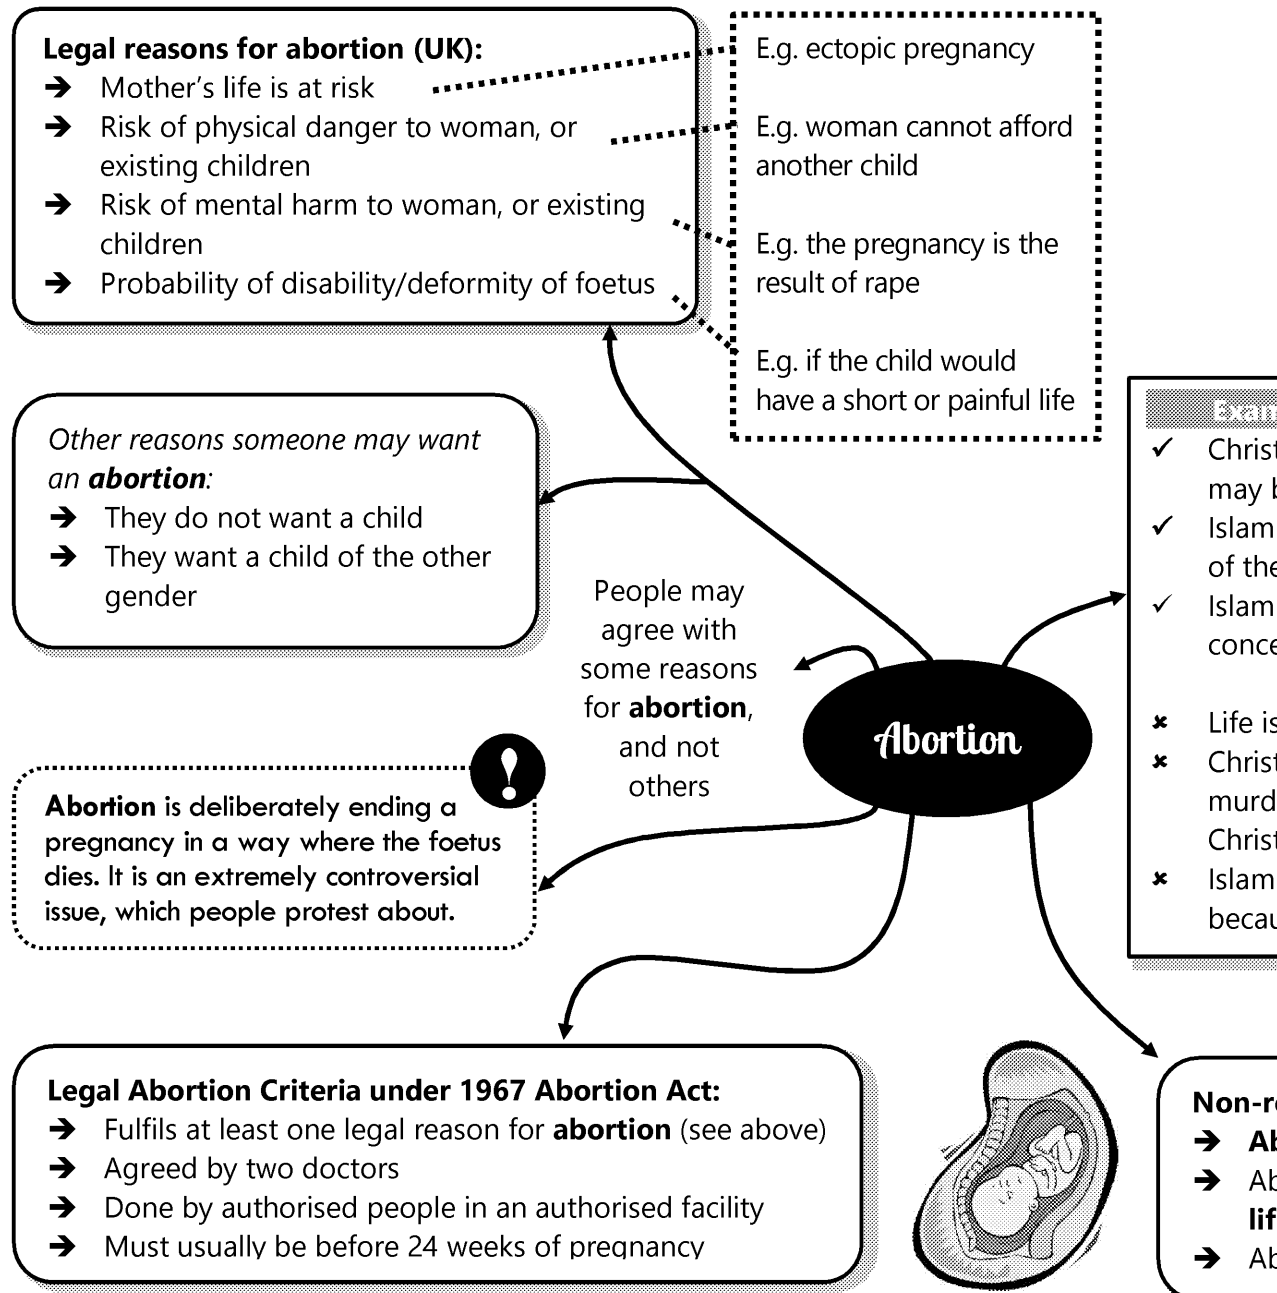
**Legal reasons for abortion (UK):**
➔ Mother's life is at risk
➔ Risk of physical danger to woman, or existing children
➔ Risk of mental harm to woman, or existing children
➔ Probability of disability/deformity of foetus

E.g. ectopic pregnancy

E.g. woman cannot afford another child

E.g. the pregnancy is the result of rape

E.g. if the child would have a short or painful life

*Other reasons someone may want an **abortion**:*
➔ They do not want a child
➔ They want a child of the other gender

People may agree with some reasons for **abortion**, and not others

Abortion

**Abortion is deliberately ending a pregnancy in a way where the foetus dies. It is an extremely controversial issue, which people protest about.**

Exam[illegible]
✓ Christ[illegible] may b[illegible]
✓ Islam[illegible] of the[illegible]
✓ Islam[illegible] conce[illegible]
✗ Life is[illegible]
✗ Christ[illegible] murd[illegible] Christ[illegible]
✗ Islam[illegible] becau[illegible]

**Legal Abortion Criteria under 1967 Abortion Act:**
➔ Fulfils at least one legal reason for **abortion** (see above)
➔ Agreed by two doctors
➔ Done by authorised people in an authorised facility
➔ Must usually be before 24 weeks of pregnancy

**Non-r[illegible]**
➔ **Ab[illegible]**
➔ Ab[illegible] **lif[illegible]**
➔ Ab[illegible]